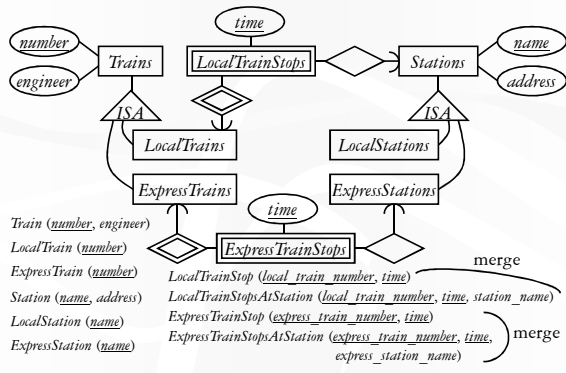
time

number

Trains

LocalTrainStops

Stations

name

engineer

address

ISA

ISA

LocalTrains

LocalStations

ExpressTrains

ExpressStations

time

ExpressTrainStops

Train (number, engineer)
LocalTrain (number)
ExpressTrain (number)
Station (name, address)
LocalStation (name)
ExpressStation (name)

LocalTrainStop (local_train_number, time)
LocalTrainStopsAtStation (local_train_number, time, station_name)
ExpressTrainStop (express_train_number, time)
ExpressTrainStopsAtStation (express_train_number, time, express_station_name)

merge

merge